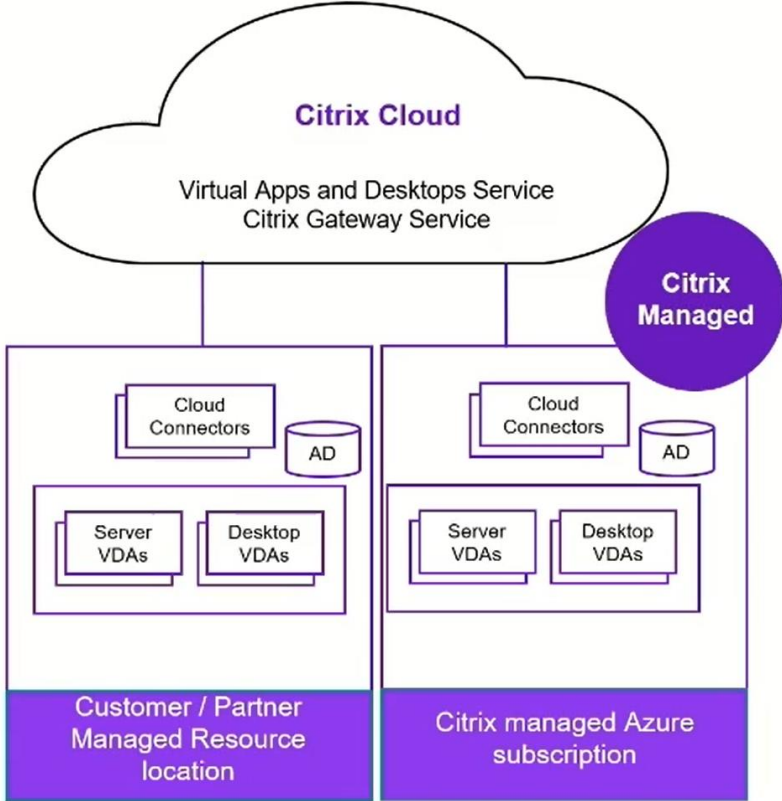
Citrix Cloud

Virtual Apps and Desktops Service
Citrix Gateway Service

Citrix Managed

Cloud Connectors

AD

Server VDAs

Desktop VDAs

Customer / Partner Managed Resource location

Cloud Connectors

AD

Server VDAs

Desktop VDAs

Citrix managed Azure subscription